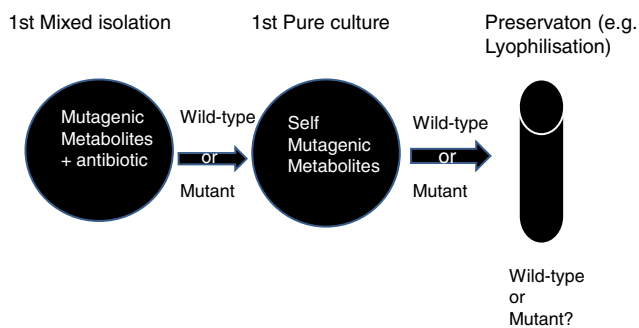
1st Mixed isolation

1st Pure culture

Preservaton (e.g. Lyophilisation)

Mutagenic Metabolites + antibiotic

Wild-type

or

Mutant

Self Mutagenic Metabolites

Wild-type

or

Mutant

Wild-type or Mutant?